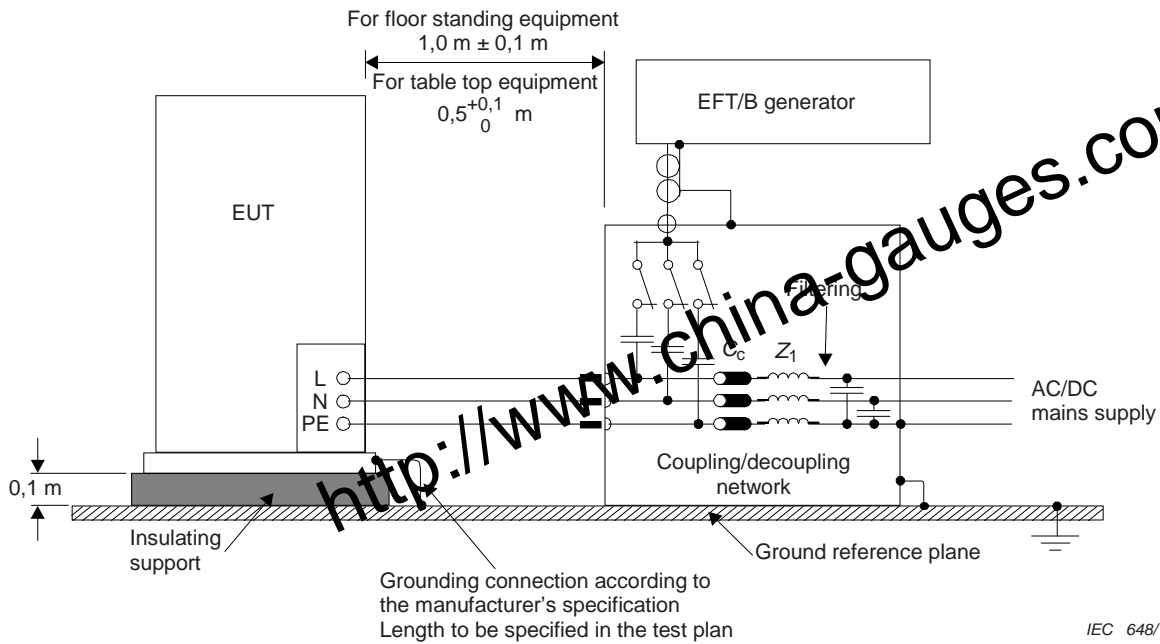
For floor standing equipment
1,0 m ± 0,1 m

For table top equipment
$0,5^{+0,1}_{0}$ m

EFT/B generator

http://www.china-gauges.co

EUT

Filtering

$C_c$

$Z_1$

L
N
PE

AC/DC
mains supply

Coupling/decoupling
network

0,1 m

Insulating
support

Ground reference plane

Grounding connection according to
the manufacturer's specification
Length to be specified in the test plan

IEC 648/